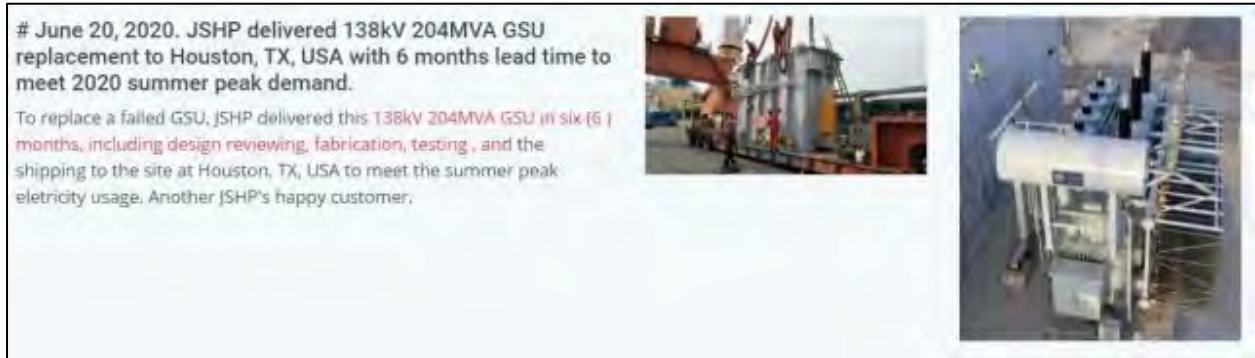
# June 20, 2020. JSHP delivered 138kV 204MVA GSU replacement to Houston, TX, USA with 6 months lead time to meet 2020 summer peak demand.

To replace a failed GSU, JSHP delivered this 138kV 204MVA GSU in six (6 ) months, including design reviewing, fabrication, testing , and the shipping to the site at Houston, TX, USA to meet the summer peak eletricity usage. Another JSHP's happy customer.